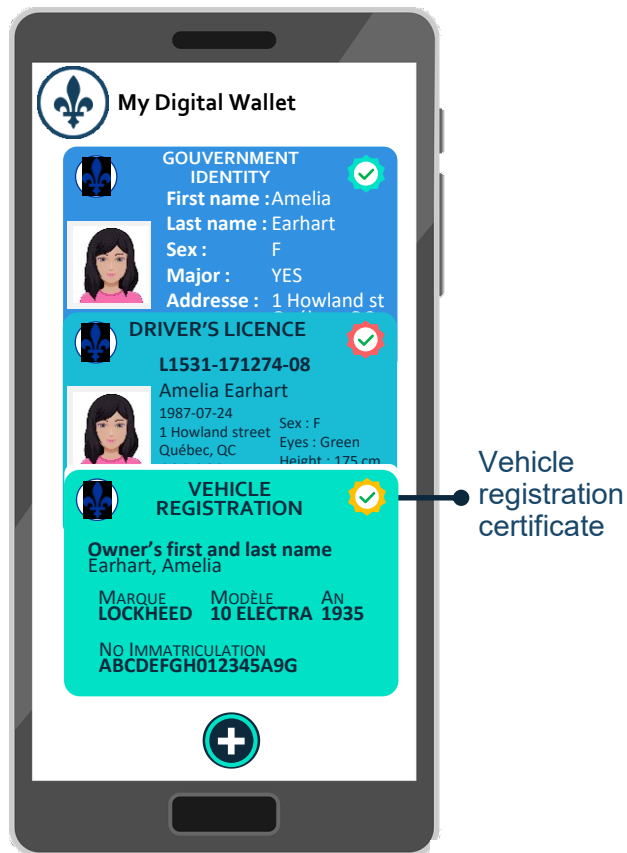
My Digital Wallet

GOUVERNMENT IDENTITY
First name : Amelia
Last name : Earhart
Sex : F
Major : YES
Addresse : 1 Howland st

DRIVER'S LICENCE
L1531-171274-08
Amelia Earhart
1987-07-24
1 Howland street
Québec, QC
Sex : F
Eyes : Green
Height : 175 cm

VEHICLE REGISTRATION
Owner's first and last name
Earhart, Amelia
MARQUE
LOCKHEED
MODÈLE
10 ELECTRA
AN
1935
NO IMMATRICULATION
ABCDEFGH012345A9G

Vehicle registration certificate